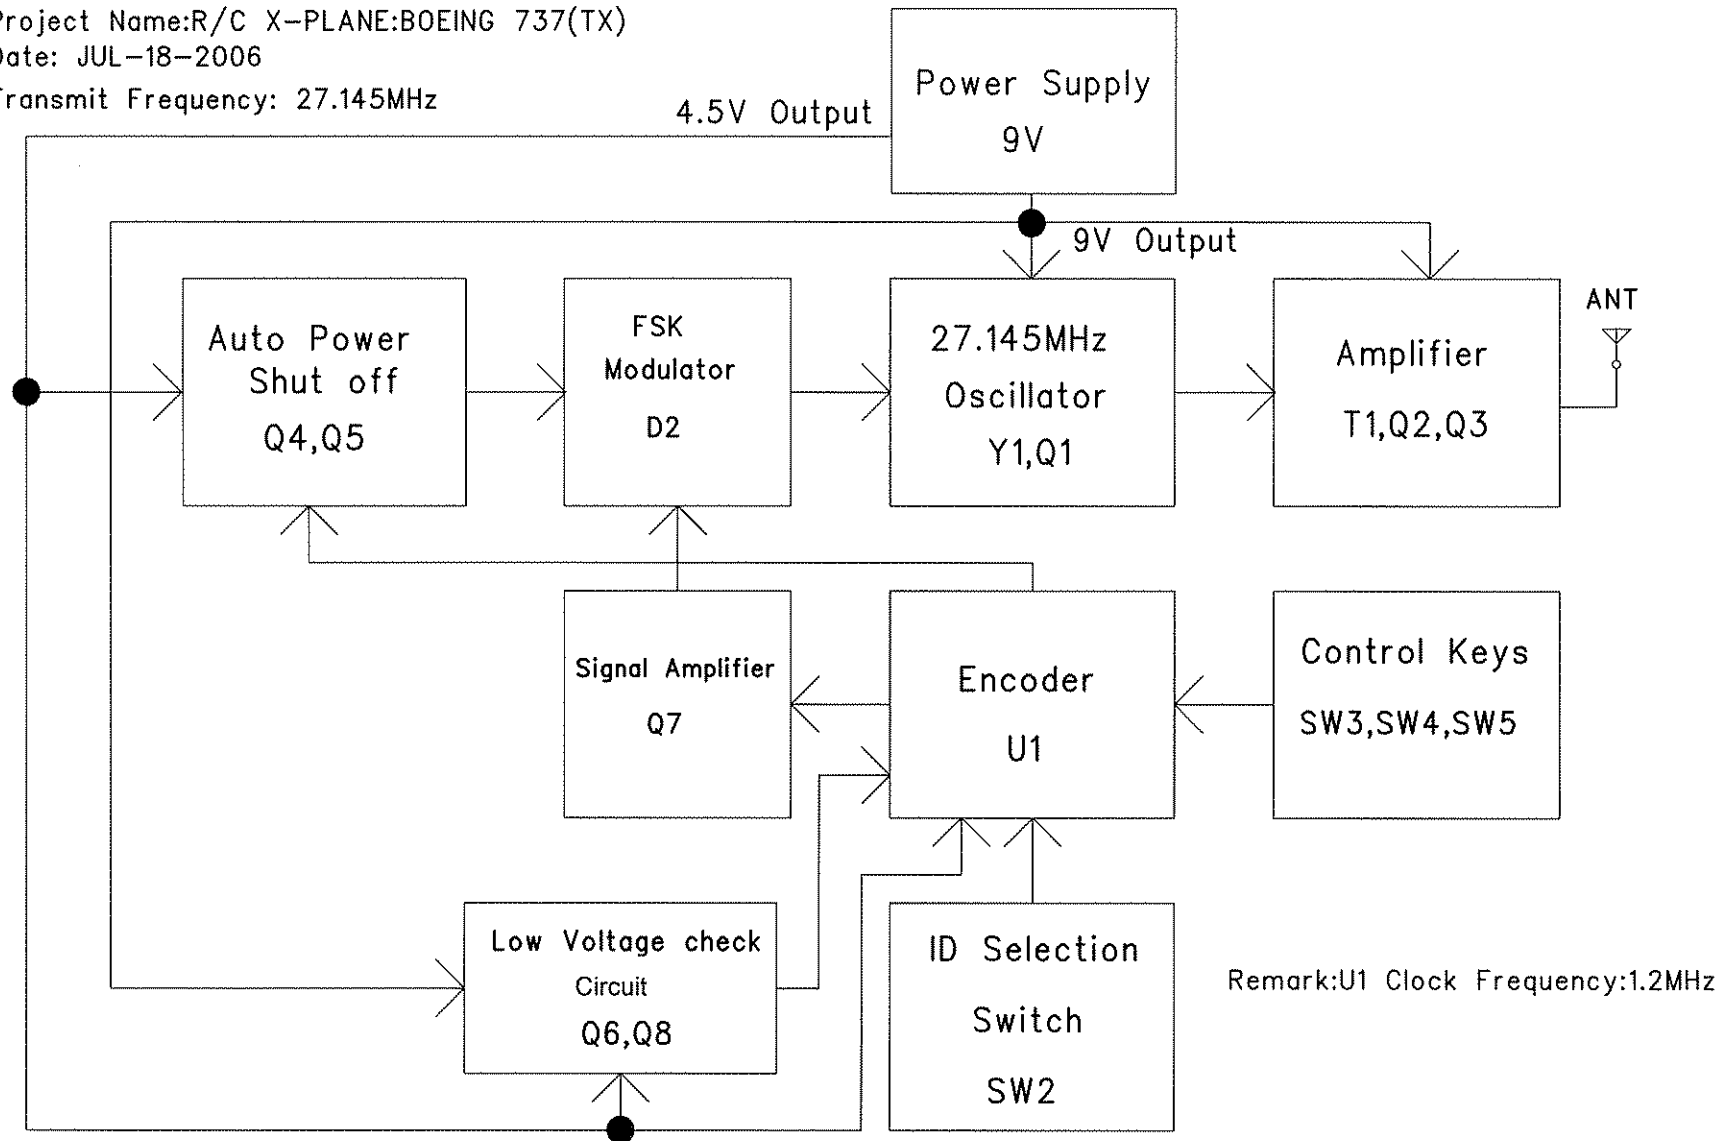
roject Name:R/C X-PLANE:BOEING 737(TX)
ate: JUL-18-2006
ransmit Frequency: 27.145MHz

4.5V Output

Power Supply
9V

9V Output

Auto Power Shut off
Q4,Q5

FSK Modulator
D2

27.145MHz Oscillator
Y1,Q1

Amplifier
T1,Q2,Q3

ANT

Signal Amplifier
Q7

Encoder
U1

Control Keys
SW3,SW4,SW5

Low Voltage check Circuit
Q6,Q8

ID Selection Switch
SW2

Remark:U1 Clock Frequency:1.2MHz